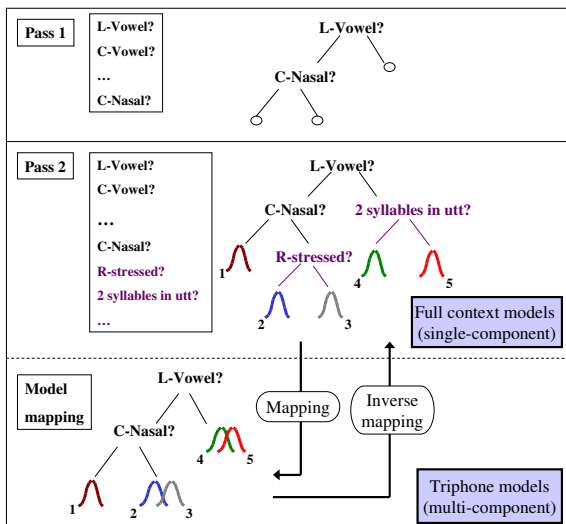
Pass 1

L-Vowel?
C-Vowel?
…
C-Nasal?

L-Vowel?
C-Nasal?

Pass 2

L-Vowel?
C-Vowel?
…
C-Nasal?
R-stressed?
2 syllables in utt?
…

L-Vowel?
C-Nasal?
2 syllables in utt?
R-stressed?
1
4
5
2
3

Full context models (single-component)

Model mapping

L-Vowel?
C-Nasal?
4
5
1
2
3

Mapping

Inverse mapping

Triphone models (multi-component)